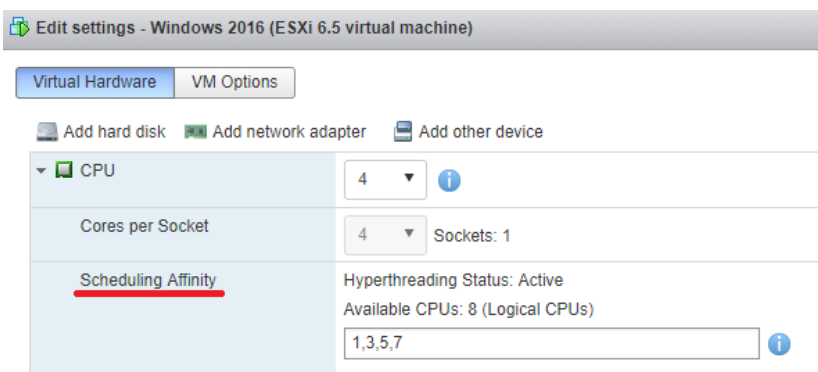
Edit settings - Windows 2016 (ESXi 6.5 virtual machine)

Virtual Hardware | VM Options

Add hard disk | Add network adapter | Add other device

| CPU | 4 |
|---|---|
| Cores per Socket | 4 Sockets: 1 |
| Scheduling Affinity | Hyperthreading Status: Active<br>Available CPUs: 8 (Logical CPUs)<br>1,3,5,7 |